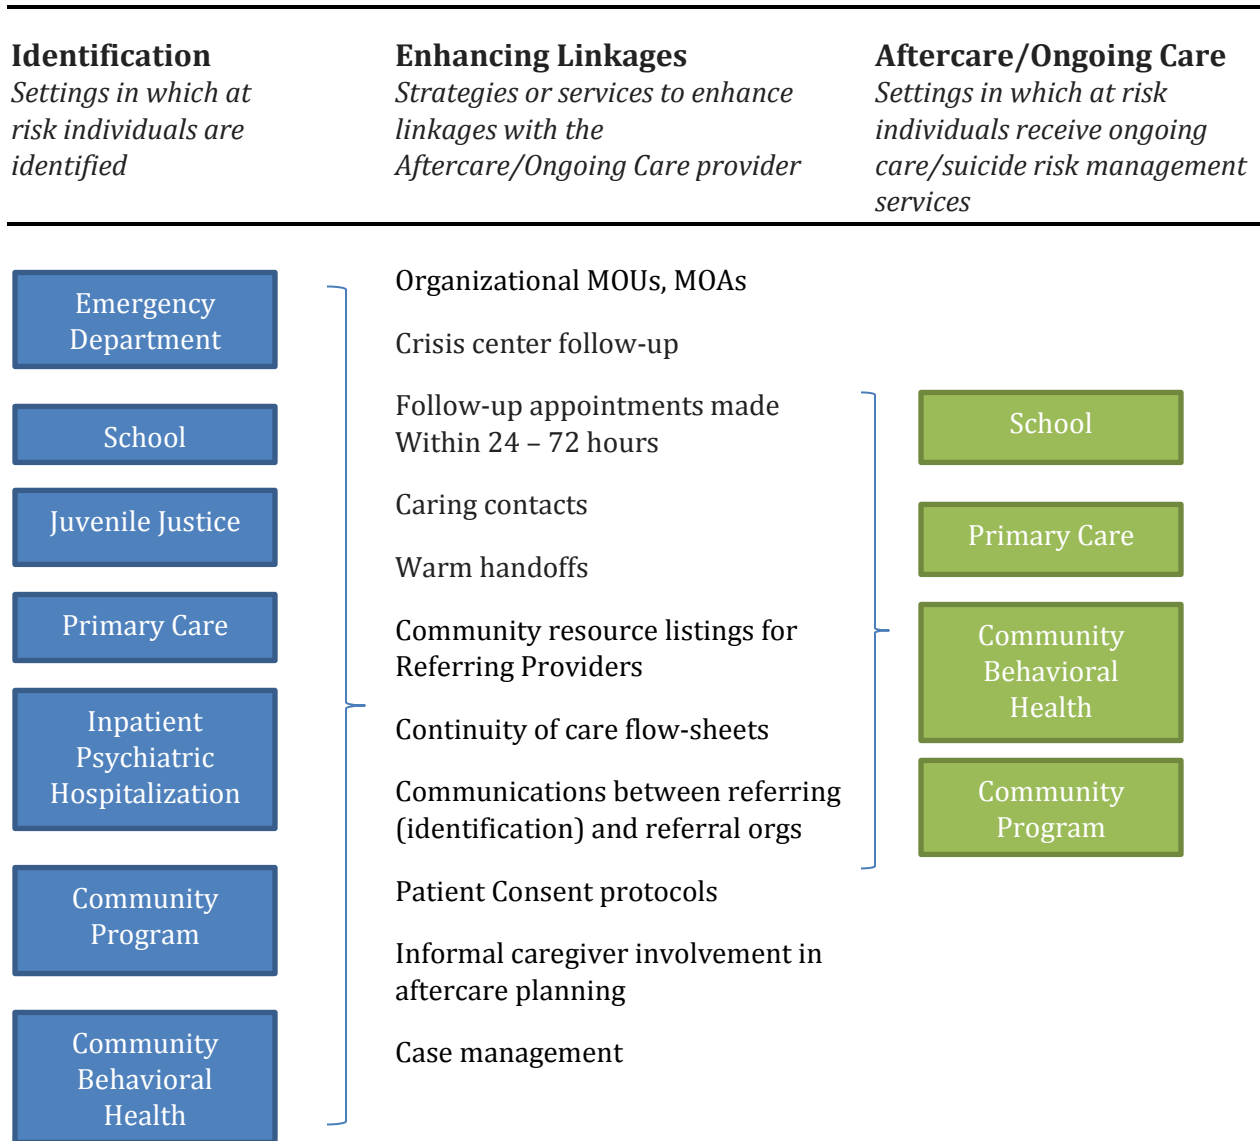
**Identification**
*Settings in which at risk individuals are identified*

**Enhancing Linkages**
*Strategies or services to enhance linkages with the Aftercare/Ongoing Care provider*

**Aftercare/Ongoing Care**
*Settings in which at risk individuals receive ongoing care/suicide risk management services*

Emergency Department

School

Juvenile Justice

Primary Care

Inpatient Psychiatric Hospitalization

Community Program

Community Behavioral Health

Organizational MOUs, MOAs

Crisis center follow-up

Follow-up appointments made Within 24 – 72 hours

Caring contacts

Warm handoffs

Community resource listings for Referring Providers

Continuity of care flow-sheets

Communications between referring (identification) and referral orgs

Patient Consent protocols

Informal caregiver involvement in aftercare planning

Case management

School

Primary Care

Community Behavioral Health

Community Program